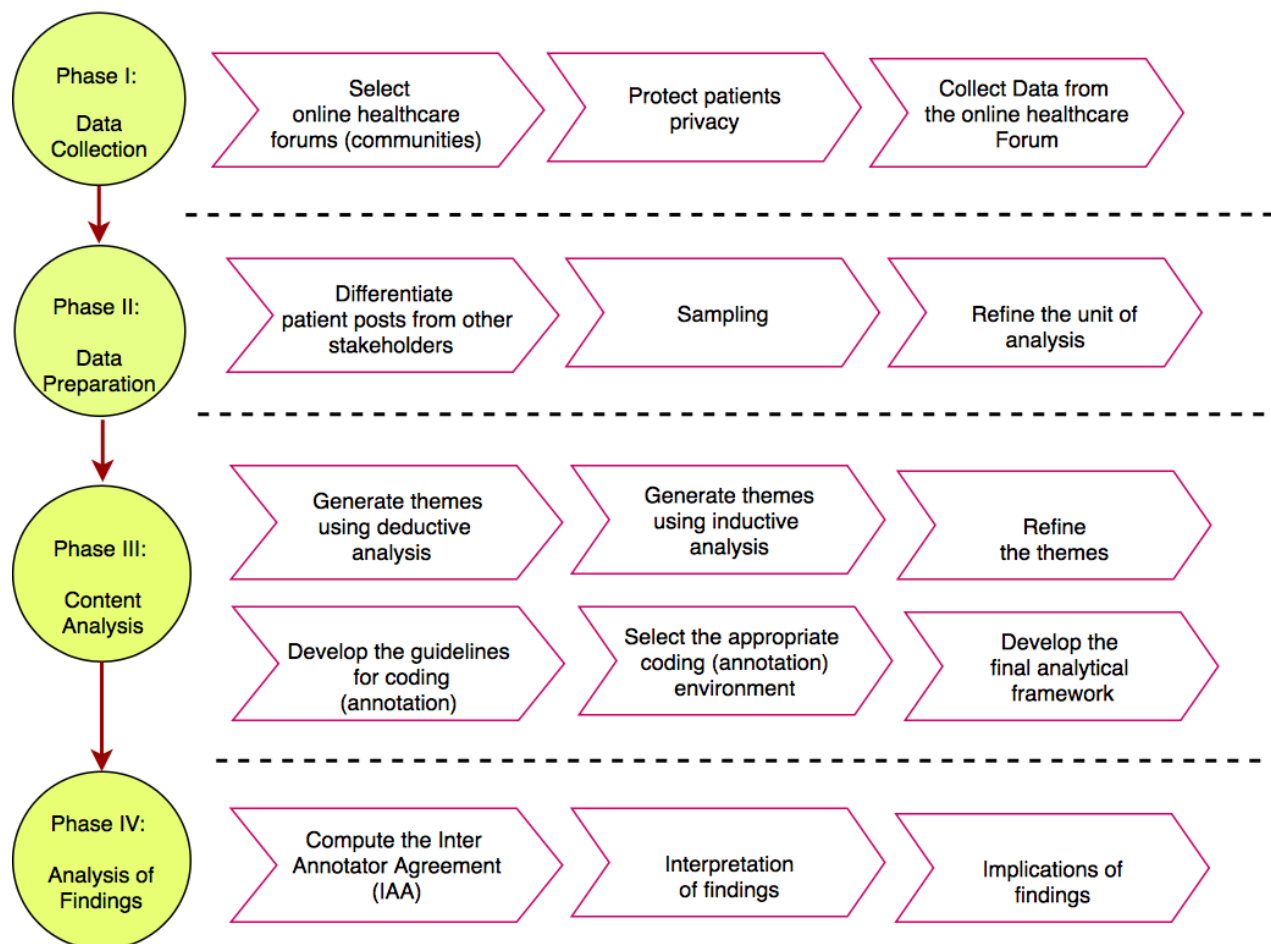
Phase I:

Data Collection

Select online healthcare forums (communities)

Protect patients privacy

Collect Data from the online healthcare Forum

Phase II:

Data Preparation

Differentiate patient posts from other stakeholders

Sampling

Refine the unit of analysis

Phase III:

Content Analysis

Generate themes using deductive analysis

Generate themes using inductive analysis

Refine the themes

Develop the guidelines for coding (annotation)

Select the appropriate coding (annotation) environment

Develop the final analytical framework

Phase IV:

Analysis of Findings

Compute the Inter Annotator Agreement (IAA)

Interpretation of findings

Implications of findings